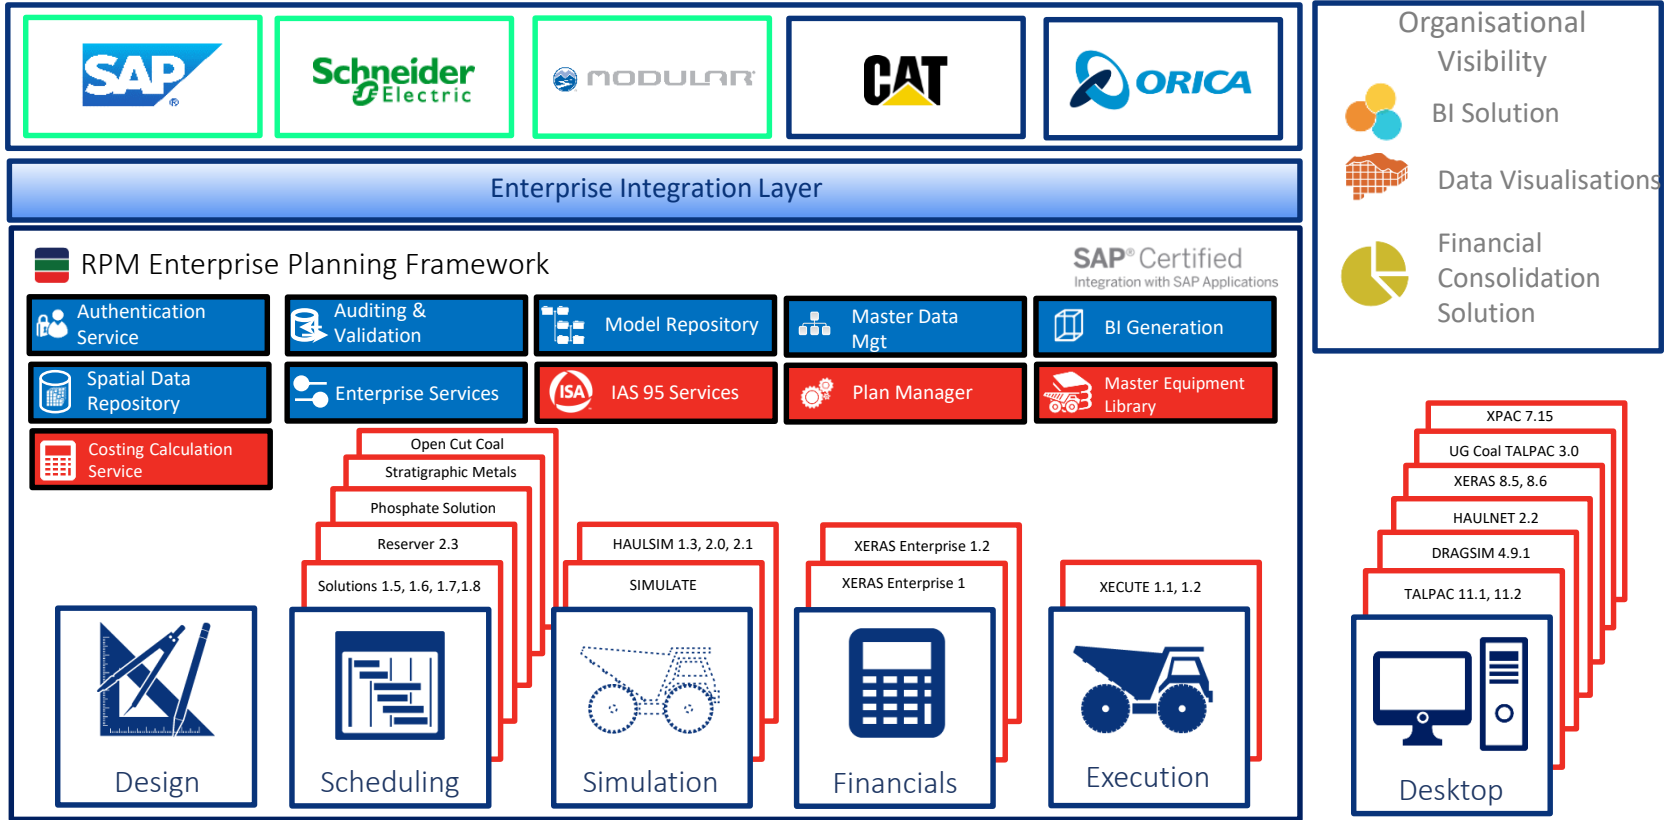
SAP

Schneider Electric

MODULAR

CAT

ORICA

Organisational Visibility

BI Solution

Data Visualisations

Financial Consolidation Solution

Enterprise Integration Layer

RPM Enterprise Planning Framework

SAP® Certified
Integration with SAP Applications

Authentication Service

Auditing & Validation

Model Repository

Master Data Mgt

BI Generation

Spatial Data Repository

Enterprise Services

ISA IAS 95 Services

Plan Manager

Master Equipment Library

Costing Calculation Service

Open Cut Coal
Stratigraphic Metals
Phosphate Solution
Reserver 2.3
Solutions 1.5, 1.6, 1.7,1.8

HAULSIM 1.3, 2.0, 2.1
SIMULATE

XERAS Enterprise 1.2
XERAS Enterprise 1

XECUTE 1.1, 1.2

XPAC 7.15
UG Coal TALPAC 3.0
XERAS 8.5, 8.6
HAULNET 2.2
DRAGSIM 4.9.1
TALPAC 11.1, 11.2

Design

Scheduling

Simulation

Financials

Execution

Desktop